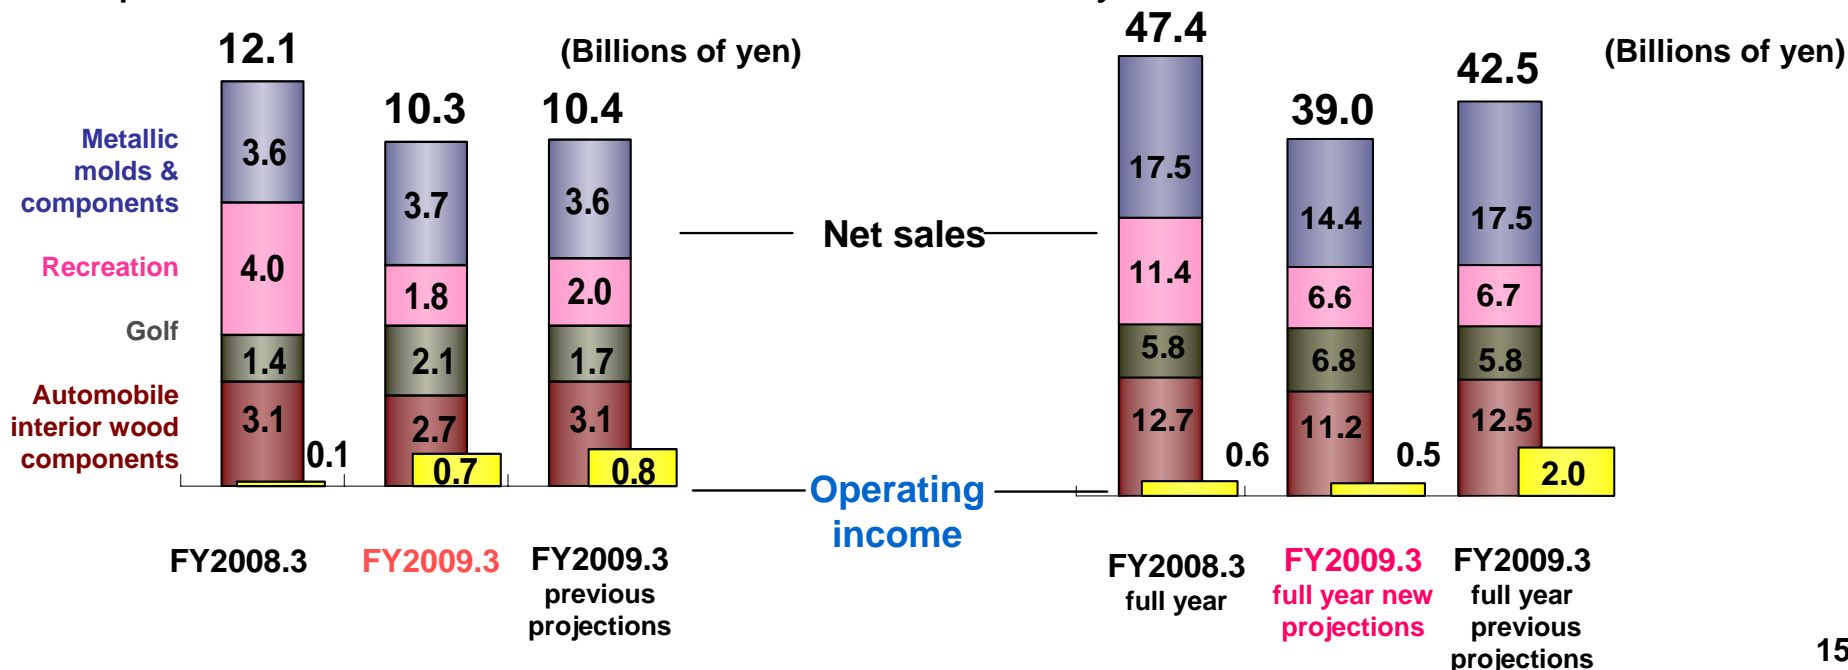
(Billions of yen)

Metallic molds & components

Recreation

Golf

Automobile interior wood components

12.1
3.6
4.0
1.4
3.1
0.1

10.3
3.7
1.8
2.1
2.7
0.7

10.4
3.6
2.0
1.7
3.1
0.8

FY2008.3

FY2009.3

FY2009.3 previous projections

Net sales

Operating income

(Billions of yen)

47.4
17.5
11.4
5.8
12.7
0.6

39.0
14.4
6.6
6.8
11.2
0.5

42.5
17.5
6.7
5.8
12.5
2.0

FY2008.3 full year

FY2009.3 full year new projections

FY2009.3 full year previous projections

15